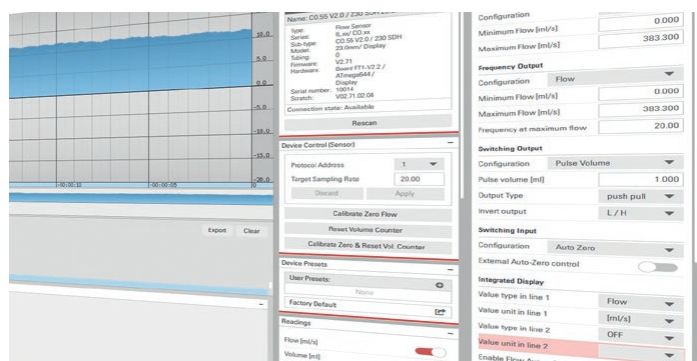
10.0
5.0
0.0
-5.0
-10.0
-15.0
-20.0
-00:00:10
-00:00:05
00

Export
Clear

Name: C0.55 V2.0 / 230 SDH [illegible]

| Type: | Flow Sensor |
|---|---|
| Series: | IL.xx/ C0.xx |
| Sub-type: | C0.55 V2.0 / 230 SDH |
| Model: | 23.0mm/ Display |
| Tubing: | 0 |
| Firmware: | V2.71 |
| Hardware: | Board FT1-V2.2 / ATmega644 / Display |
| Serial number: | 19014 |
| Stratch: | V02.71.02.04 |

Connection state: Available

Rescan

Device Control (Sensor)

Protocol Address 1

Target Sampling Rate 20.00

Discard
Apply

Calibrate Zero Flow

Reset Volume Counter

Calibrate Zero & Reset Vol. Counter

Device Presets

User Presets:

None

Factory Default

Readings

Flow [ml/s]

Volume [ml]

Configuration 0.000

Minimum Flow [ml/s]

Maximum Flow [ml/s] 383.300

Frequency Output

Configuration Flow

Minimum Flow [ml/s] 0.000

Maximum Flow [ml/s] 383.300

Frequency at maximum flow 20.00

Switching Output

Configuration Pulse Volume

Pulse volume [ml] 1.000

Output Type push pull

Invert output L / H

Switching Input

Configuration Auto Zero

External Auto-Zero control

Integrated Display

Value type in line 1 Flow

Value unit in line 1 [ml/s]

Value type in line 2 OFF

Value unit in line 2

Enable Flow A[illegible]